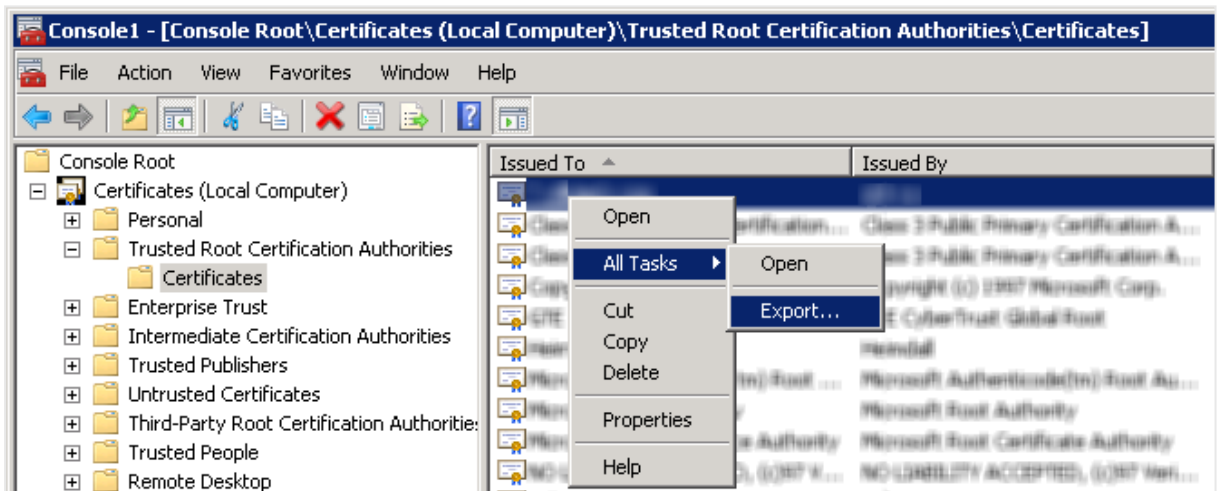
Console1 - [Console Root\Certificates (Local Computer)\Trusted Root Certification Authorities\Certificates]

File Action View Favorites Window Help

Console Root
Certificates (Local Computer)
Personal
Trusted Root Certification Authorities
Certificates
Enterprise Trust
Intermediate Certification Authorities
Trusted Publishers
Untrusted Certificates
Third-Party Root Certification Authorities
Trusted People
Remote Desktop

| Issued To | Issued By |
|---|---|
| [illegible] | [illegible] |
| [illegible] | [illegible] |
| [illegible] | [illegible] |
| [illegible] | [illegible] |
| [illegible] | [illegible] |
| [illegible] | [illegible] |
| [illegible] | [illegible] |
| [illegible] | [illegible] |
| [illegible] | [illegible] |
| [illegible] | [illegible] |

Open
All Tasks
Cut
Copy
Delete
Properties
Help

Open
Export...